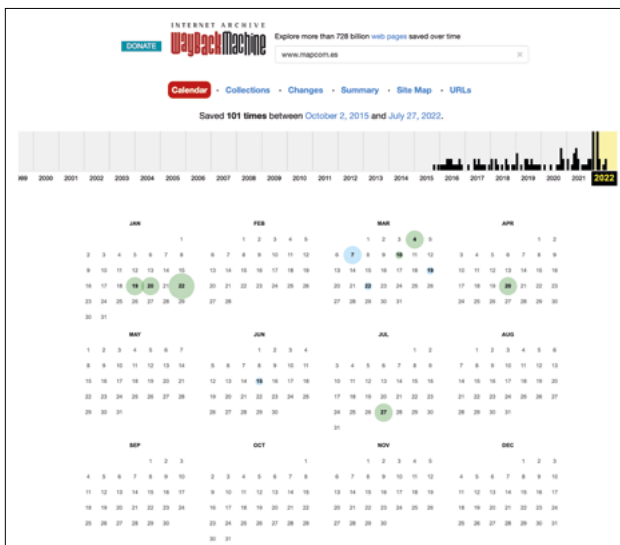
INTERNET ARCHIVE
WaybackMachine

DONATE

Explore more than 728 billion web pages saved over time

www.mapcom.es

Calendar · Collections · Changes · Summary · Site Map · URLs

Saved 101 times between October 2, 2015 and July 27, 2022.

999 2000 2001 2002 2003 2004 2005 2006 2007 2008 2009 2010 2011 2012 2013 2014 2015 2016 2017 2018 2019 2020 2021 2022

JAN
1
2 3 4 5 6 7 8
9 10 11 12 13 14 15
16 17 18 19 20 21 22
23 24 25 26 27 28 29
30 31

FEB
1 2 3 4 5
6 7 8 9 10 11 12
13 14 15 16 17 18 19
20 21 22 23 24 25 26
27 28

MAR
1 2 3 4
6 7 8 9 10 11 12
13 14 15 16 17 18 19
20 21 22 23 24 25 26
27 28 29 30 31

APR
1 2
3 4 5 6 7 8 9
10 11 12 13 14 15 16
17 18 19 20 21 22 23
24 25 26 27 28 29 30

MAY
1 2 3 4 5 6 7
8 9 10 11 12 13 14
15 16 17 18 19 20 21
22 23 24 25 26 27 28
29 30 31

JUN
1 2 3 4
5 6 7 8 9 10 11
12 13 14 15 16 17 18
19 20 21 22 23 24 25
26 27 28 29 30

JUL
1 2
3 4 5 6 7 8 9
10 11 12 13 14 15 16
17 18 19 20 21 22 23
24 25 26 27 28 29 30
31

AUG
1 2 3 4 5 6
7 8 9 10 11 12 13
14 15 16 17 18 19 20
21 22 23 24 25 26 27
28 29 30 31

SEP
1 2 3
4 5 6 7 8 9 10
11 12 13 14 15 16 17
18 19 20 21 22 23 24
25 26 27 28 29 30

OCT
1
2 3 4 5 6 7 8
9 10 11 12 13 14 15
16 17 18 19 20 21 22
23 24 25 26 27 28 29
30 31

NOV
1 2 3 4 5
6 7 8 9 10 11 12
13 14 15 16 17 18 19
20 21 22 23 24 25 26
27 28 29 30

DEC
1 2 3
4 5 6 7 8 9 10
11 12 13 14 15 16 17
18 19 20 21 22 23 24
25 26 27 28 29 30 31